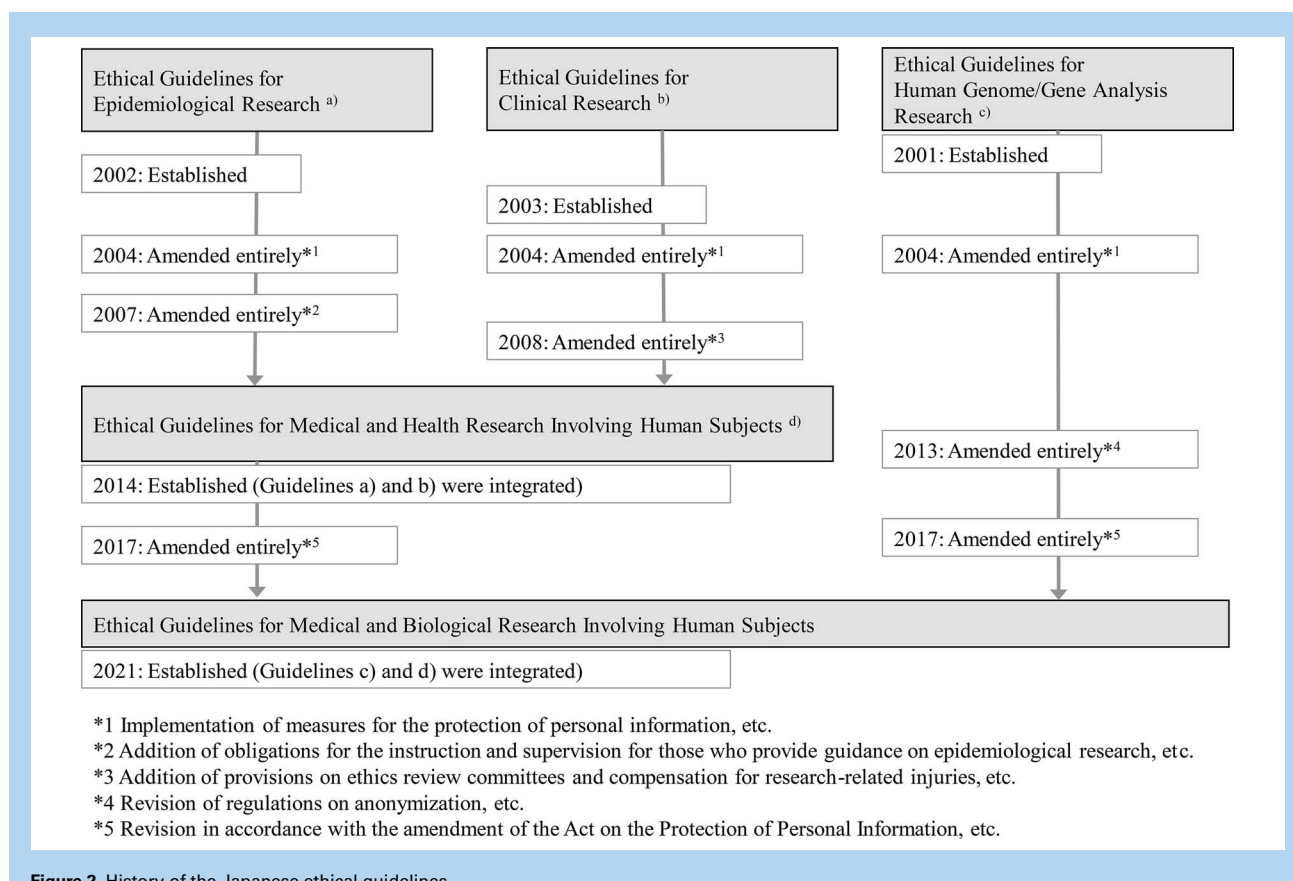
Ethical Guidelines for Epidemiological Research $^{a)}$

2002: Established

2004: Amended entirely*$^{1}$

2007: Amended entirely*$^{2}$

Ethical Guidelines for Clinical Research $^{b)}$

2003: Established

2004: Amended entirely*$^{1}$

2008: Amended entirely*$^{3}$

Ethical Guidelines for Human Genome/Gene Analysis Research $^{c)}$

2001: Established

2004: Amended entirely*$^{1}$

Ethical Guidelines for Medical and Health Research Involving Human Subjects $^{d)}$

2014: Established (Guidelines a) and b) were integrated)

2017: Amended entirely*$^{5}$

2013: Amended entirely*$^{4}$

2017: Amended entirely*$^{5}$

Ethical Guidelines for Medical and Biological Research Involving Human Subjects

2021: Established (Guidelines c) and d) were integrated)

*1 Implementation of measures for the protection of personal information, etc.
*2 Addition of obligations for the instruction and supervision for those who provide guidance on epidemiological research, etc.
*3 Addition of provisions on ethics review committees and compensation for research-related injuries, etc.
*4 Revision of regulations on anonymization, etc.
*5 Revision in accordance with the amendment of the Act on the Protection of Personal Information, etc.

Figure 2 History of the Japanese ethical guidelines